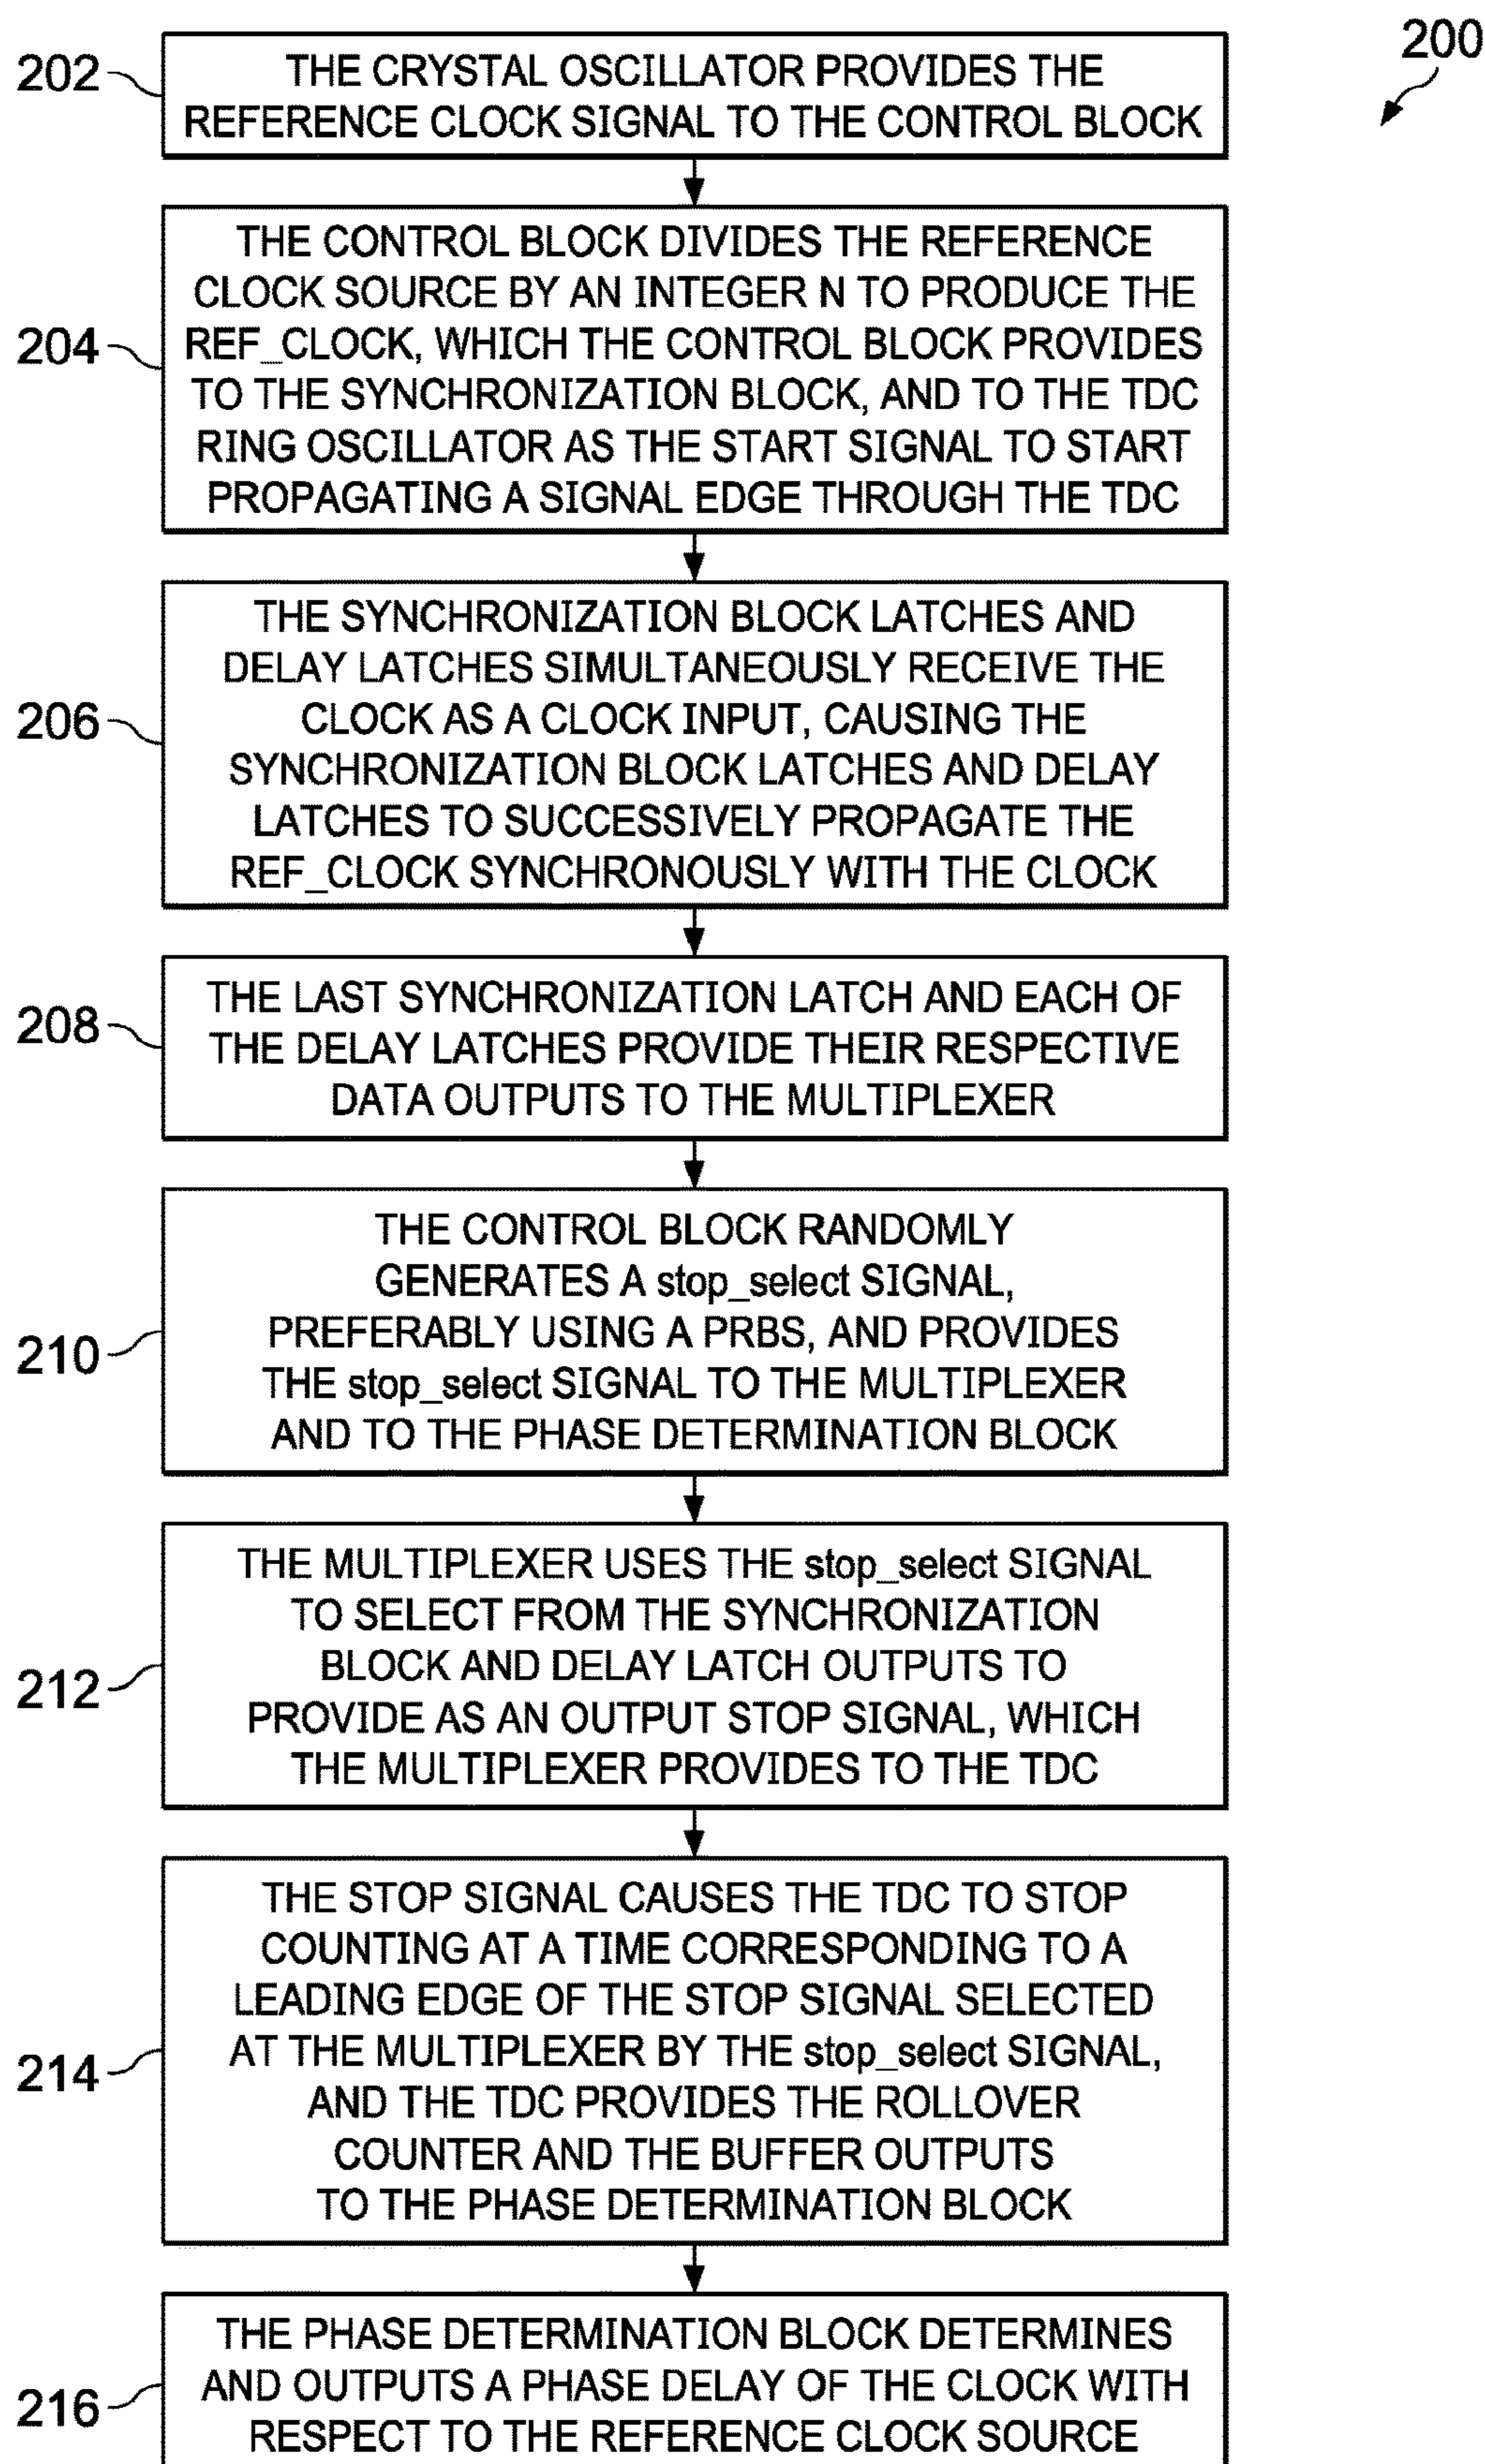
200

202 THE CRYSTAL OSCILLATOR PROVIDES THE REFERENCE CLOCK SIGNAL TO THE CONTROL BLOCK

204 THE CONTROL BLOCK DIVIDES THE REFERENCE CLOCK SOURCE BY AN INTEGER N TO PRODUCE THE REF_CLOCK, WHICH THE CONTROL BLOCK PROVIDES TO THE SYNCHRONIZATION BLOCK, AND TO THE TDC RING OSCILLATOR AS THE START SIGNAL TO START PROPAGATING A SIGNAL EDGE THROUGH THE TDC

206 THE SYNCHRONIZATION BLOCK LATCHES AND DELAY LATCHES SIMULTANEOUSLY RECEIVE THE CLOCK AS A CLOCK INPUT, CAUSING THE SYNCHRONIZATION BLOCK LATCHES AND DELAY LATCHES TO SUCCESSIVELY PROPAGATE THE REF_CLOCK SYNCHRONOUSLY WITH THE CLOCK

208 THE LAST SYNCHRONIZATION LATCH AND EACH OF THE DELAY LATCHES PROVIDE THEIR RESPECTIVE DATA OUTPUTS TO THE MULTIPLEXER

210 THE CONTROL BLOCK RANDOMLY GENERATES A stop_select SIGNAL, PREFERABLY USING A PRBS, AND PROVIDES THE stop_select SIGNAL TO THE MULTIPLEXER AND TO THE PHASE DETERMINATION BLOCK

212 THE MULTIPLEXER USES THE stop_select SIGNAL TO SELECT FROM THE SYNCHRONIZATION BLOCK AND DELAY LATCH OUTPUTS TO PROVIDE AS AN OUTPUT STOP SIGNAL, WHICH THE MULTIPLEXER PROVIDES TO THE TDC

214 THE STOP SIGNAL CAUSES THE TDC TO STOP COUNTING AT A TIME CORRESPONDING TO A LEADING EDGE OF THE STOP SIGNAL SELECTED AT THE MULTIPLEXER BY THE stop_select SIGNAL, AND THE TDC PROVIDES THE ROLLOVER COUNTER AND THE BUFFER OUTPUTS TO THE PHASE DETERMINATION BLOCK

216 THE PHASE DETERMINATION BLOCK DETERMINES AND OUTPUTS A PHASE DELAY OF THE CLOCK WITH RESPECT TO THE REFERENCE CLOCK SOURCE